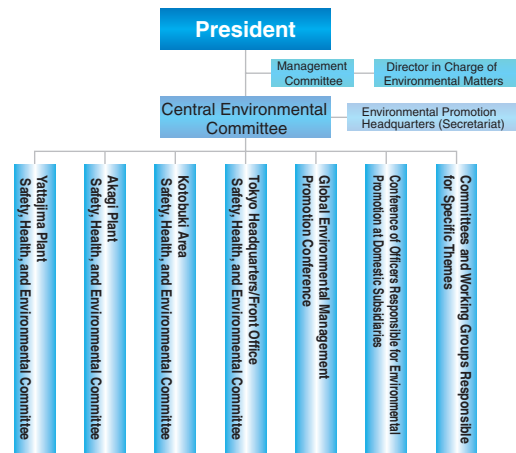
President

Management Committee

Director in Charge of Environmental Matters

Central Environmental Committee

Environmental Promotion Headquarters (Secretariat)

Yattajima Plant Safety, Health, and Environmental Committee

Akagi Plant Safety, Health, and Environmental Committee

Kotobuki Area Safety, Health, and Environmental Committee

Tokyo Headquarters/Front Office Safety, Health, and Environmental Committee

Global Environmental Management Promotion Conference

Conference of Officers Responsible for Environmental Promotion at Domestic Subsidiaries

Committees and Working Groups Responsible for Specific Themes